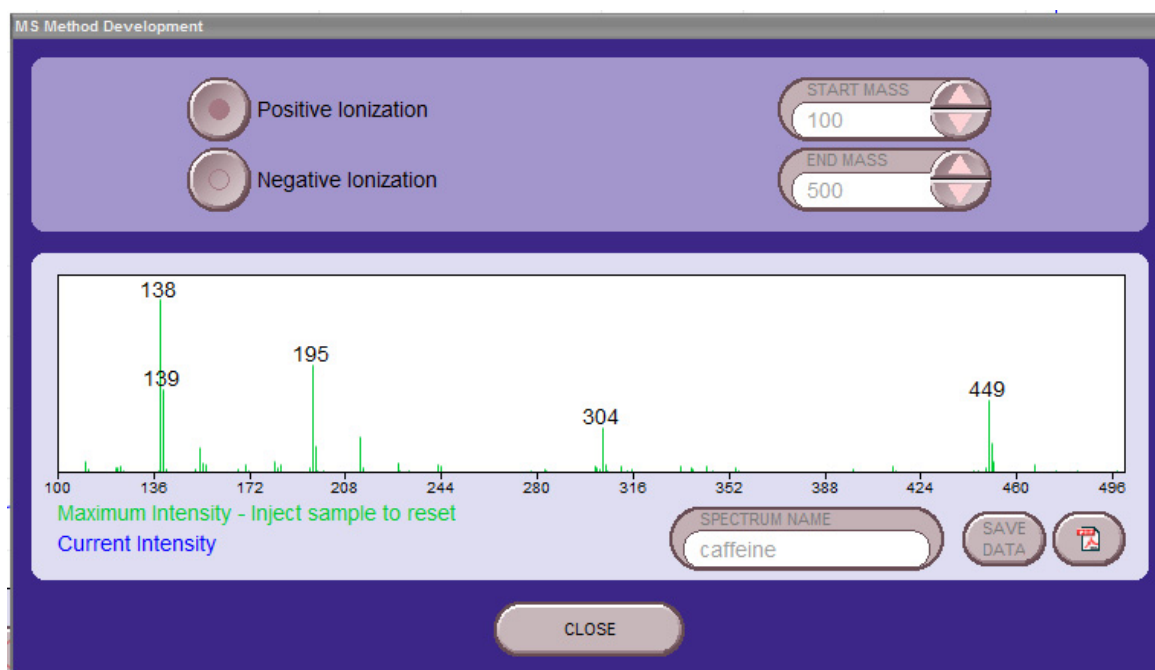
MS Method Development

Positive Ionization

Negative Ionization

START MASS
100

END MASS
500

138
139
195
304
449

100 136 172 208 244 280 316 352 388 424 460 496

Maximum Intensity - Inject sample to reset
Current Intensity

SPECTRUM NAME
caffeine

SAVE DATA

CLOSE